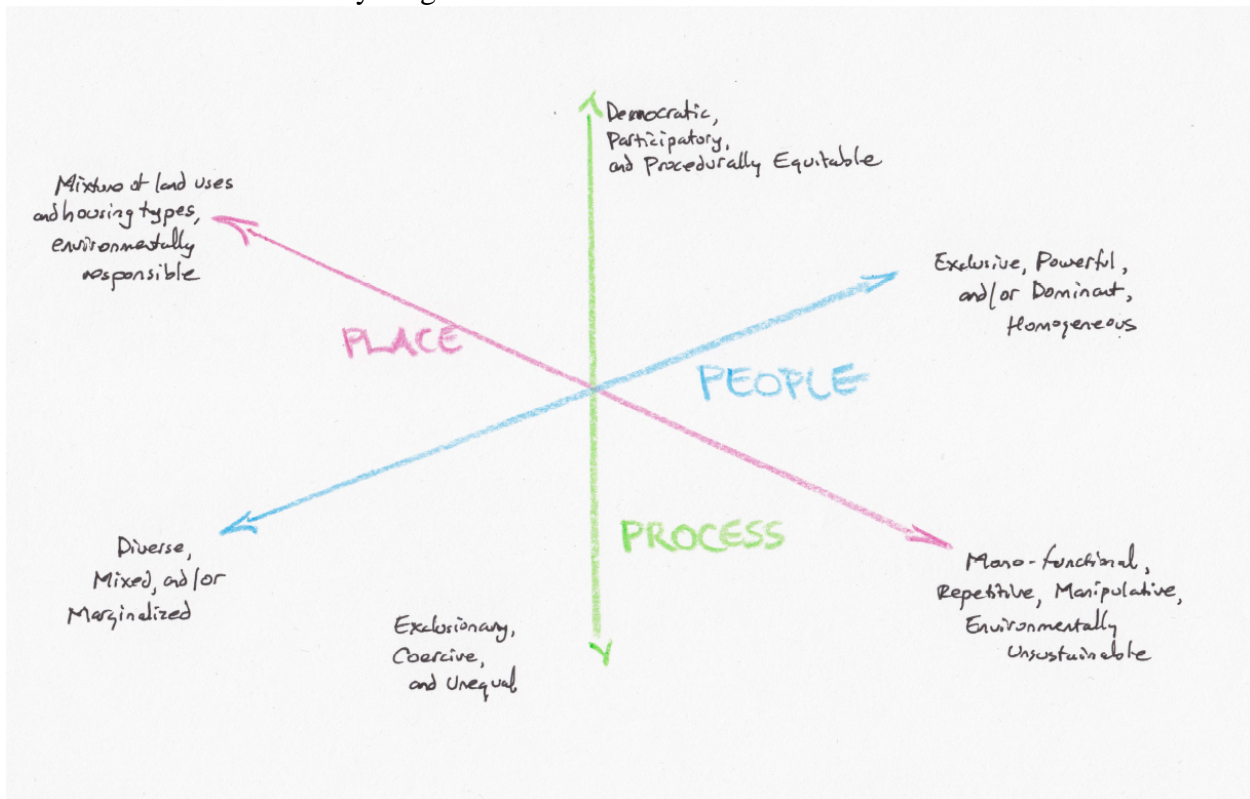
Democratic, Participatory, and Procedurally Equitable

Mixture of land uses and housing types, environmentally responsible

Exclusive, Powerful, and/or Dominant, Homogeneous

PLACE

PEOPLE

PROCESS

Diverse, Mixed, and/or Marginalized

Mono-functional, Repetitive, Manipulative, Environmentally Unsustainable

Exclusionary, Coercive, and Unequal